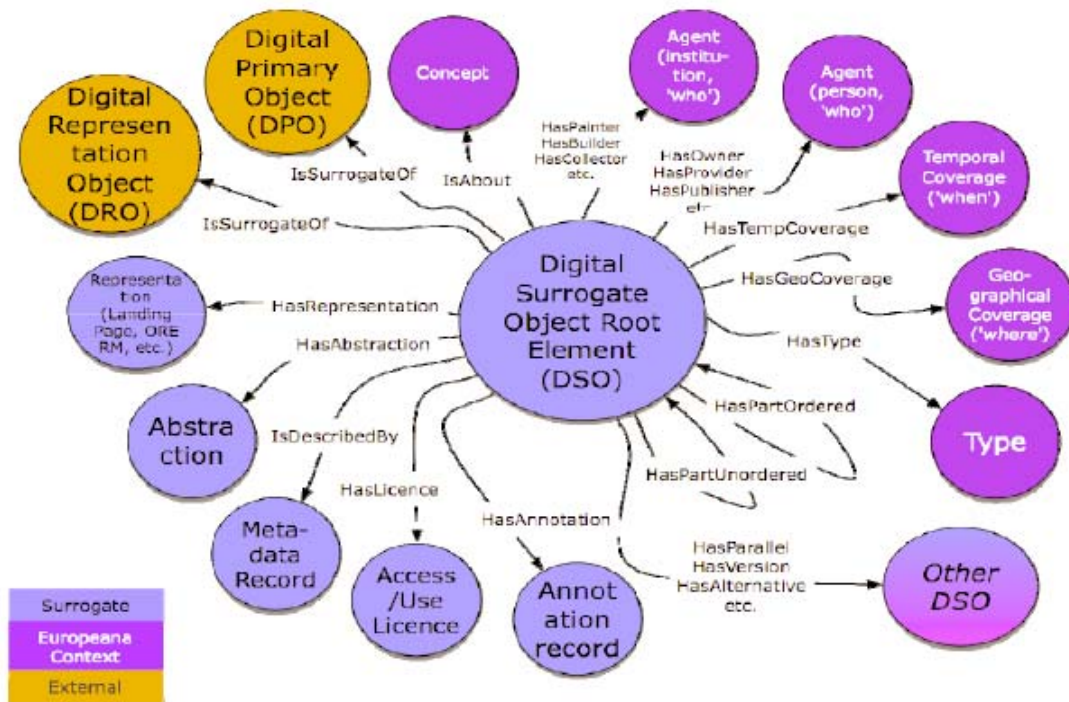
Digital Primary Object (DPO)

Concept

Agent (institution, 'who')

Agent (person, 'who')

Digital Representation Object (DRO)

IsSurrogateOf

IsAbout

HasPainter HasBuilder HasCollector etc.

HasOwner HasProvider HasPublisher etc.

Temporal Coverage ('when')

IsSurrogateOf

HasTempCoverage

Representation (Landing Page, ORE RM, etc.)

HasRepresentation

Digital Surrogate Object Root Element (DSO)

HasGeoCoverage

Geographical Coverage ('where')

HasAbstraction

HasType

Abstraction

IsDescribedBy

HasPartOrdered

Type

HasPartUnordered

HasLicence

HasAnnotation

Metadata Record

Access /Use Licence

Annotation record

HasParallel HasVersion HasAlternative etc.

Other DSO

Surrogate

Europeana Context

External